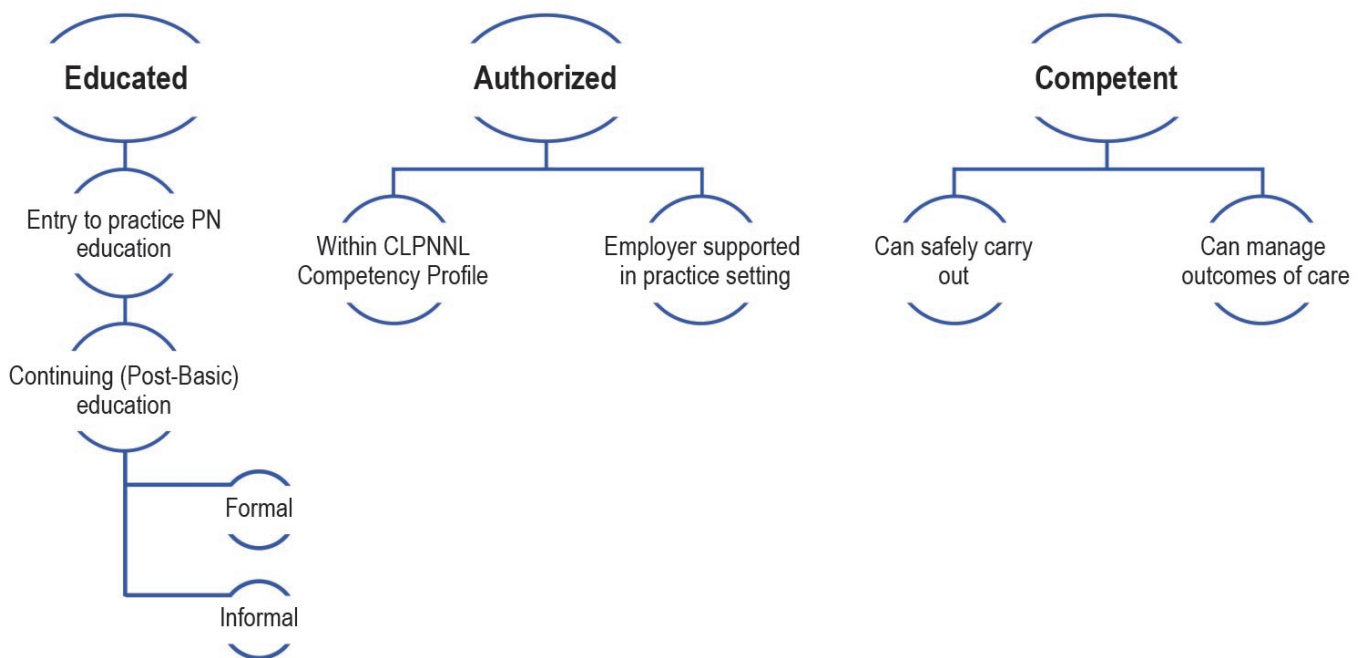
Educated

Entry to practice PN education

Continuing (Post-Basic) education

Formal

Informal

Authorized

Within CLPNNL Competency Profile

Employer supported in practice setting

Competent

Can safely carry out

Can manage outcomes of care